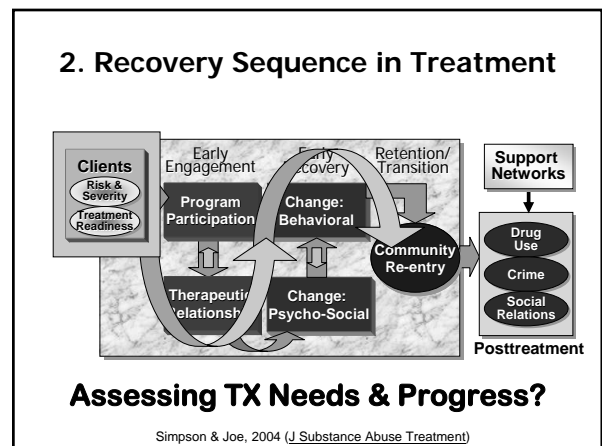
2. Recovery Sequence in Treatment

Clients

Risk & Severity

Treatment Readiness

Early Engagement

Early Recovery

Retention/ Transition

Program Participation

Change: Behavioral

Therapeutic Relationship

Change: Psycho-Social

Community Re-entry

Support Networks

Drug Use

Crime

Social Relations

Posttreatment

Assessing TX Needs & Progress?

Simpson & Joe, 2004 (J Substance Abuse Treatment)